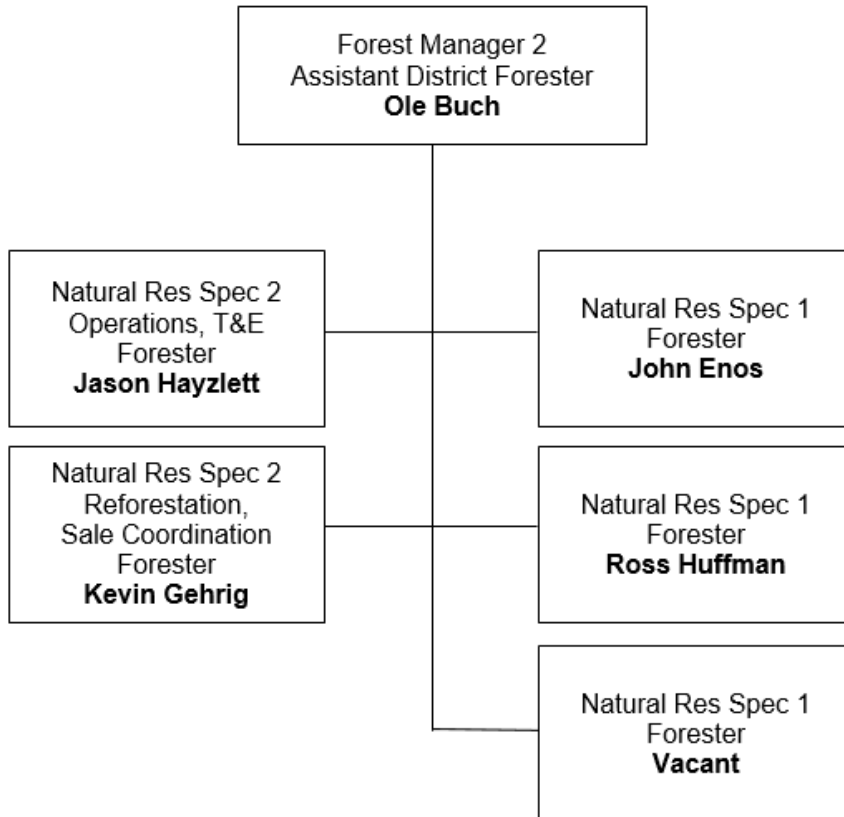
Forest Manager 2
Assistant District Forester
**Ole Buch**

Natural Res Spec 2
Operations, T&E
Forester
**Jason Hayzlett**

Natural Res Spec 1
Forester
**John Enos**

Natural Res Spec 2
Reforestation,
Sale Coordination
Forester
**Kevin Gehrig**

Natural Res Spec 1
Forester
**Ross Huffman**

Natural Res Spec 1
Forester
**Vacant**